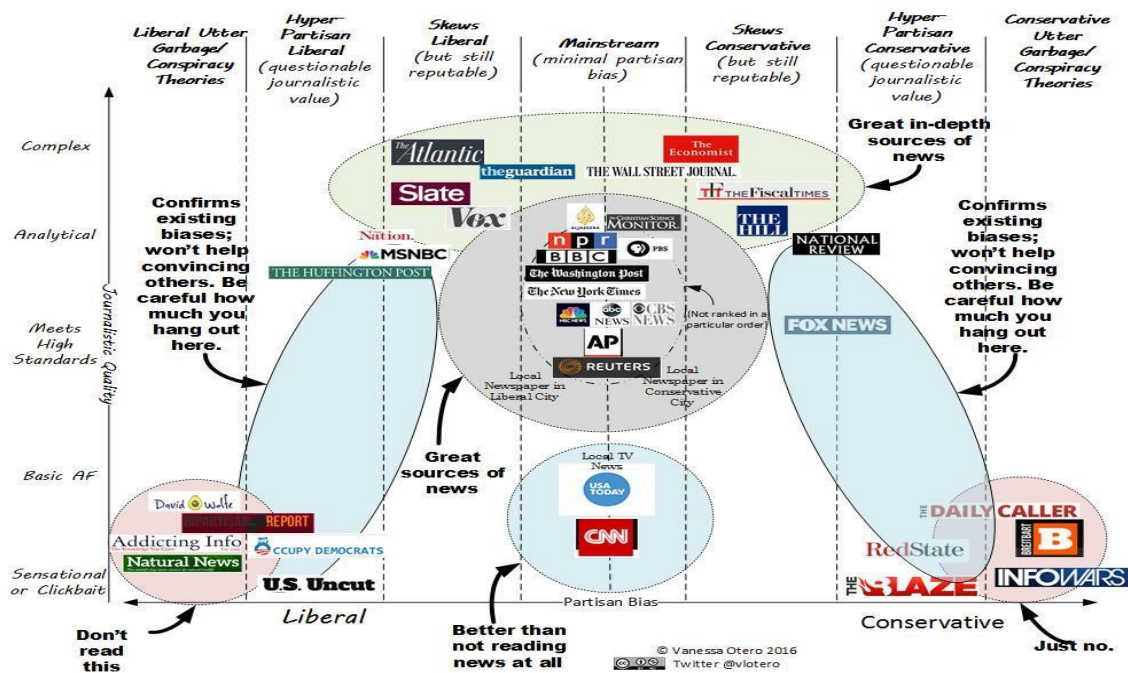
Liberal Utter Garbage/ Conspiracy Theories

Hyper-Partisan Liberal (questionable journalistic value)

Skews Liberal (but still reputable)

Mainstream (minimal partisan bias)

Skews Conservative (but still reputable)

Hyper-Partisan Conservative (questionable journalistic value)

Conservative Utter Garbage/ Conspiracy Theories

Complex

Analytical

Meets High Standards

Basic AF

Sensational or Clickbait

Journalistic Quality

The Atlantic

theguardian

THE WALL STREET JOURNAL.

The Economist

THE FISCAL TIMES

Slate

Vox

Great in-depth sources of news

Confirms existing biases; won't help convincing others. Be careful how much you hang out here.

Nation.

MSNBC

THE HUFFINGTON POST

ALJAZEERA

THE CHRISTIAN SCIENCE MONITOR

npr

BBC

PBS

The Washington Post

The New York Times

NBC NEWS

abc NEWS

CBS NEWS

(Not ranked in a particular order)

AP

REUTERS

Local Newspaper in Liberal City

Local Newspaper in Conservative City

THE HILL

NATIONAL REVIEW

FOX NEWS

Confirms existing biases; won't help convincing others. Be careful how much you hang out here.

Great sources of news

Local TV News

USA TODAY

CNN

David Wolfe

BIPARTISAN REPORT

Addicting Info

Natural News

OCCUPY DEMOCRATS

U.S. Uncut

THE DAILY CALLER

BREITBART

RedState

THE BLAZE

INFOWARS

Liberal

Partisan Bias

Conservative

Don't read this

Better than not reading news at all

© Vanessa Otero 2016
Twitter @vlotero

Just no.